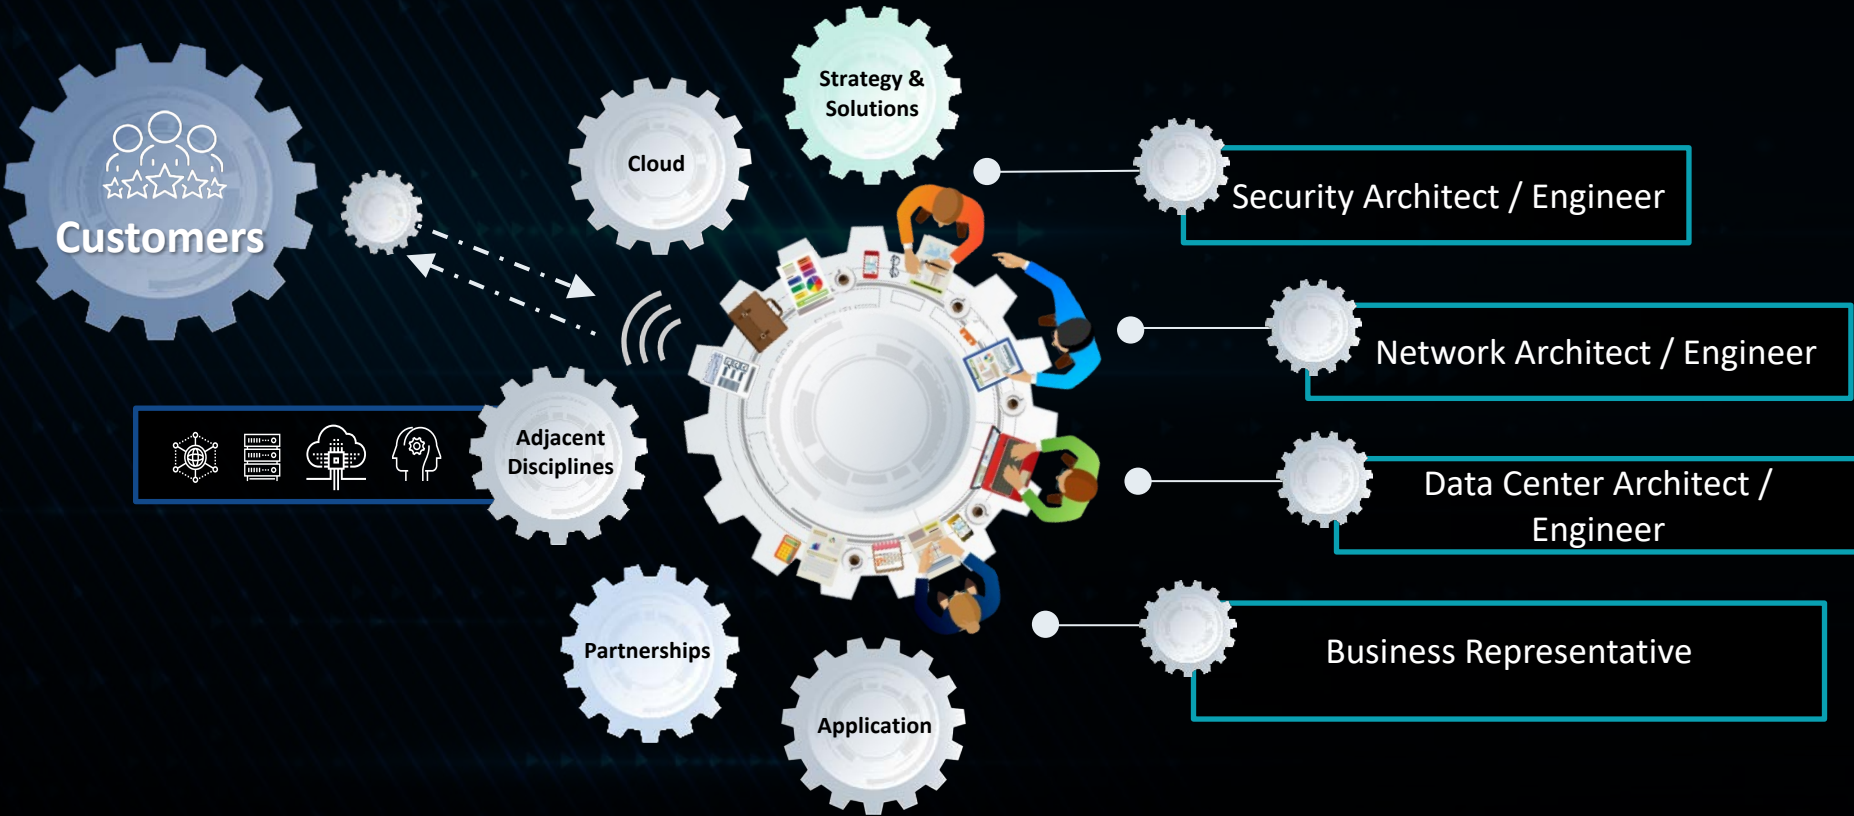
Customers

Cloud

Strategy & Solutions

Security Architect / Engineer

Network Architect / Engineer

Adjacent Disciplines

Data Center Architect / Engineer

Partnerships

Business Representative

Application